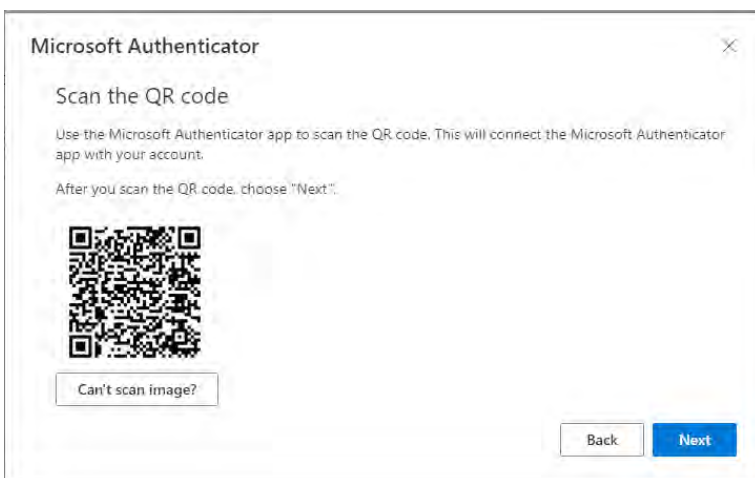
Microsoft Authenticator

×

Scan the QR code

Use the Microsoft Authenticator app to scan the QR code. This will connect the Microsoft Authenticator app with your account.

After you scan the QR code, choose "Next".

Can't scan image?

Back

Next